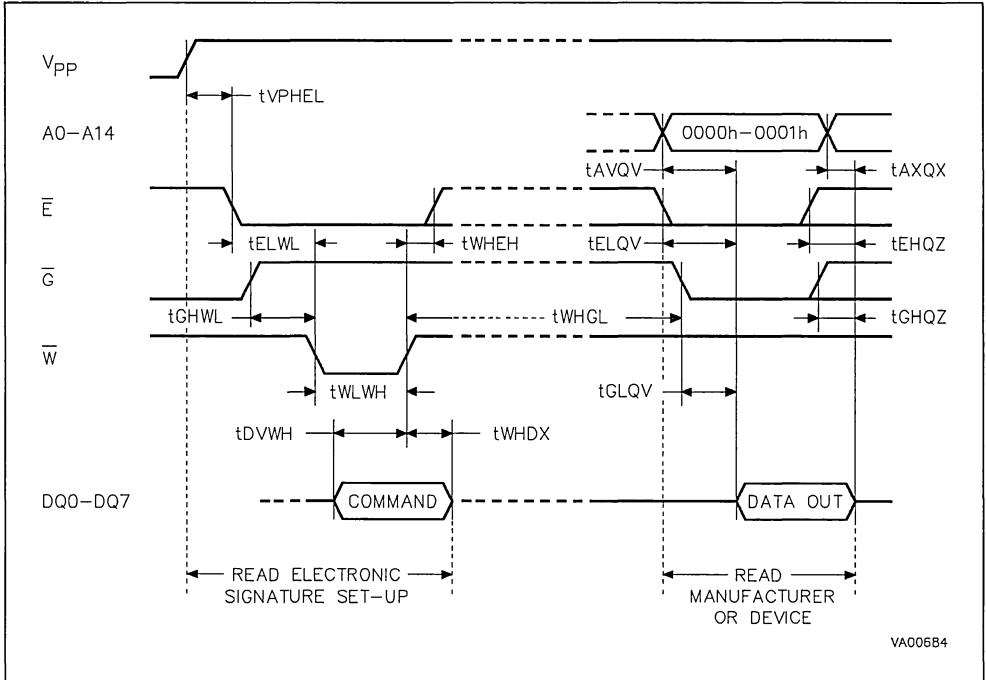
$V_{PP}$

tVPHEL

A0–A14

0000h–0001h

tAVQV

tAXQX

$\overline{E}$

tELWL

tWHEH

tELQV

tEHQZ

$\overline{G}$

tGHWL

tWHGL

tGHQZ

$\overline{W}$

tWLWH

tGLQV

tDVWH

tWHDX

DQ0–DQ7

COMMAND

DATA OUT

READ ELECTRONIC SIGNATURE SET-UP

READ MANUFACTURER OR DEVICE

VA00684